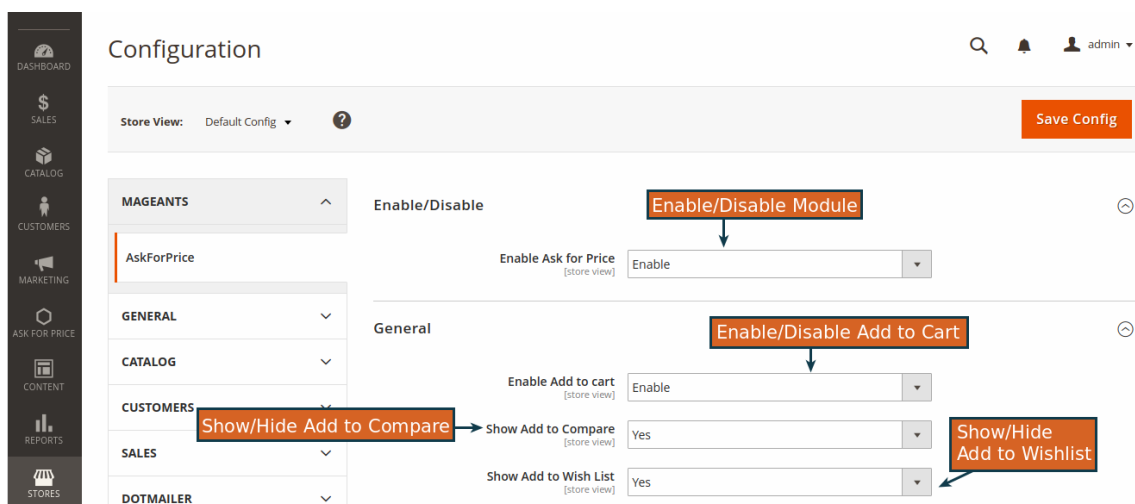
DASHBOARD
SALES
CATALOG
CUSTOMERS
MARKETING
ASK FOR PRICE
CONTENT
REPORTS
STORES

Configuration

admin

Store View: Default Config

Save Config

MAGEANTS

AskForPrice

GENERAL

CATALOG

CUSTOMERS

SALES

DOTMAILER

Enable/Disable

Enable/Disable Module

Enable Ask for Price
[store view]
Enable

General

Enable/Disable Add to Cart

Enable Add to cart
[store view]
Enable

Show/Hide Add to Compare

Show Add to Compare
[store view]
Yes

Show/Hide Add to Wishlist

Show Add to Wish List
[store view]
Yes